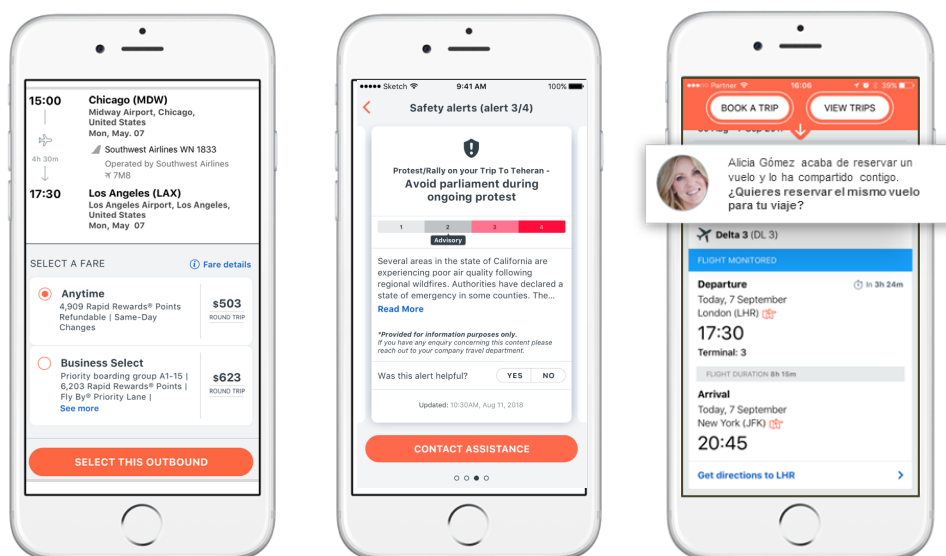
15:00
Chicago (MDW)
Midway Airport, Chicago, United States
Mon, May. 07

4h 30m

Southwest Airlines WN 1833
Operated by Southwest Airlines
7M8

17:30
Los Angeles (LAX)
Los Angeles Airport, Los Angeles, United States
Mon, May 07

SELECT A FARE
Fare details

Anytime
4,909 Rapid Rewards® Points
Refundable | Same-Day Changes
$503
ROUND TRIP

Business Select
Priority boarding group A1-15 | 6,203 Rapid Rewards® Points | Fly By® Priority Lane |
See more
$623
ROUND TRIP

SELECT THIS OUTBOUND

●●●●● Sketch
9:41 AM
100%

Safety alerts (alert 3/4)

Protest/Rally on your Trip To Teheran -
Avoid parliament during ongoing protest

1
2
3
4
Advisory

Several areas in the state of California are experiencing poor air quality following regional wildfires. Authorities have declared a state of emergency in some counties. The...
Read More

*Provided for information purposes only.
If you have any enquiry concerning this content please reach out to your company travel department.

Was this alert helpful?
YES
NO

Updated: 10:30AM, Aug 11, 2018

CONTACT ASSISTANCE

Partner
16:06
39%

BOOK A TRIP
VIEW TRIPS

Alicia Gómez acaba de reservar un vuelo y lo ha compartido contigo.
¿Quieres reservar el mismo vuelo para tu viaje?

Delta 3 (DL 3)

FLIGHT MONITORED

Departure
In 3h 24m
Today, 7 September
London (LHR)
17:30
Terminal: 3

FLIGHT DURATION 8h 15m

Arrival
Today, 7 September
New York (JFK)
20:45

Get directions to LHR